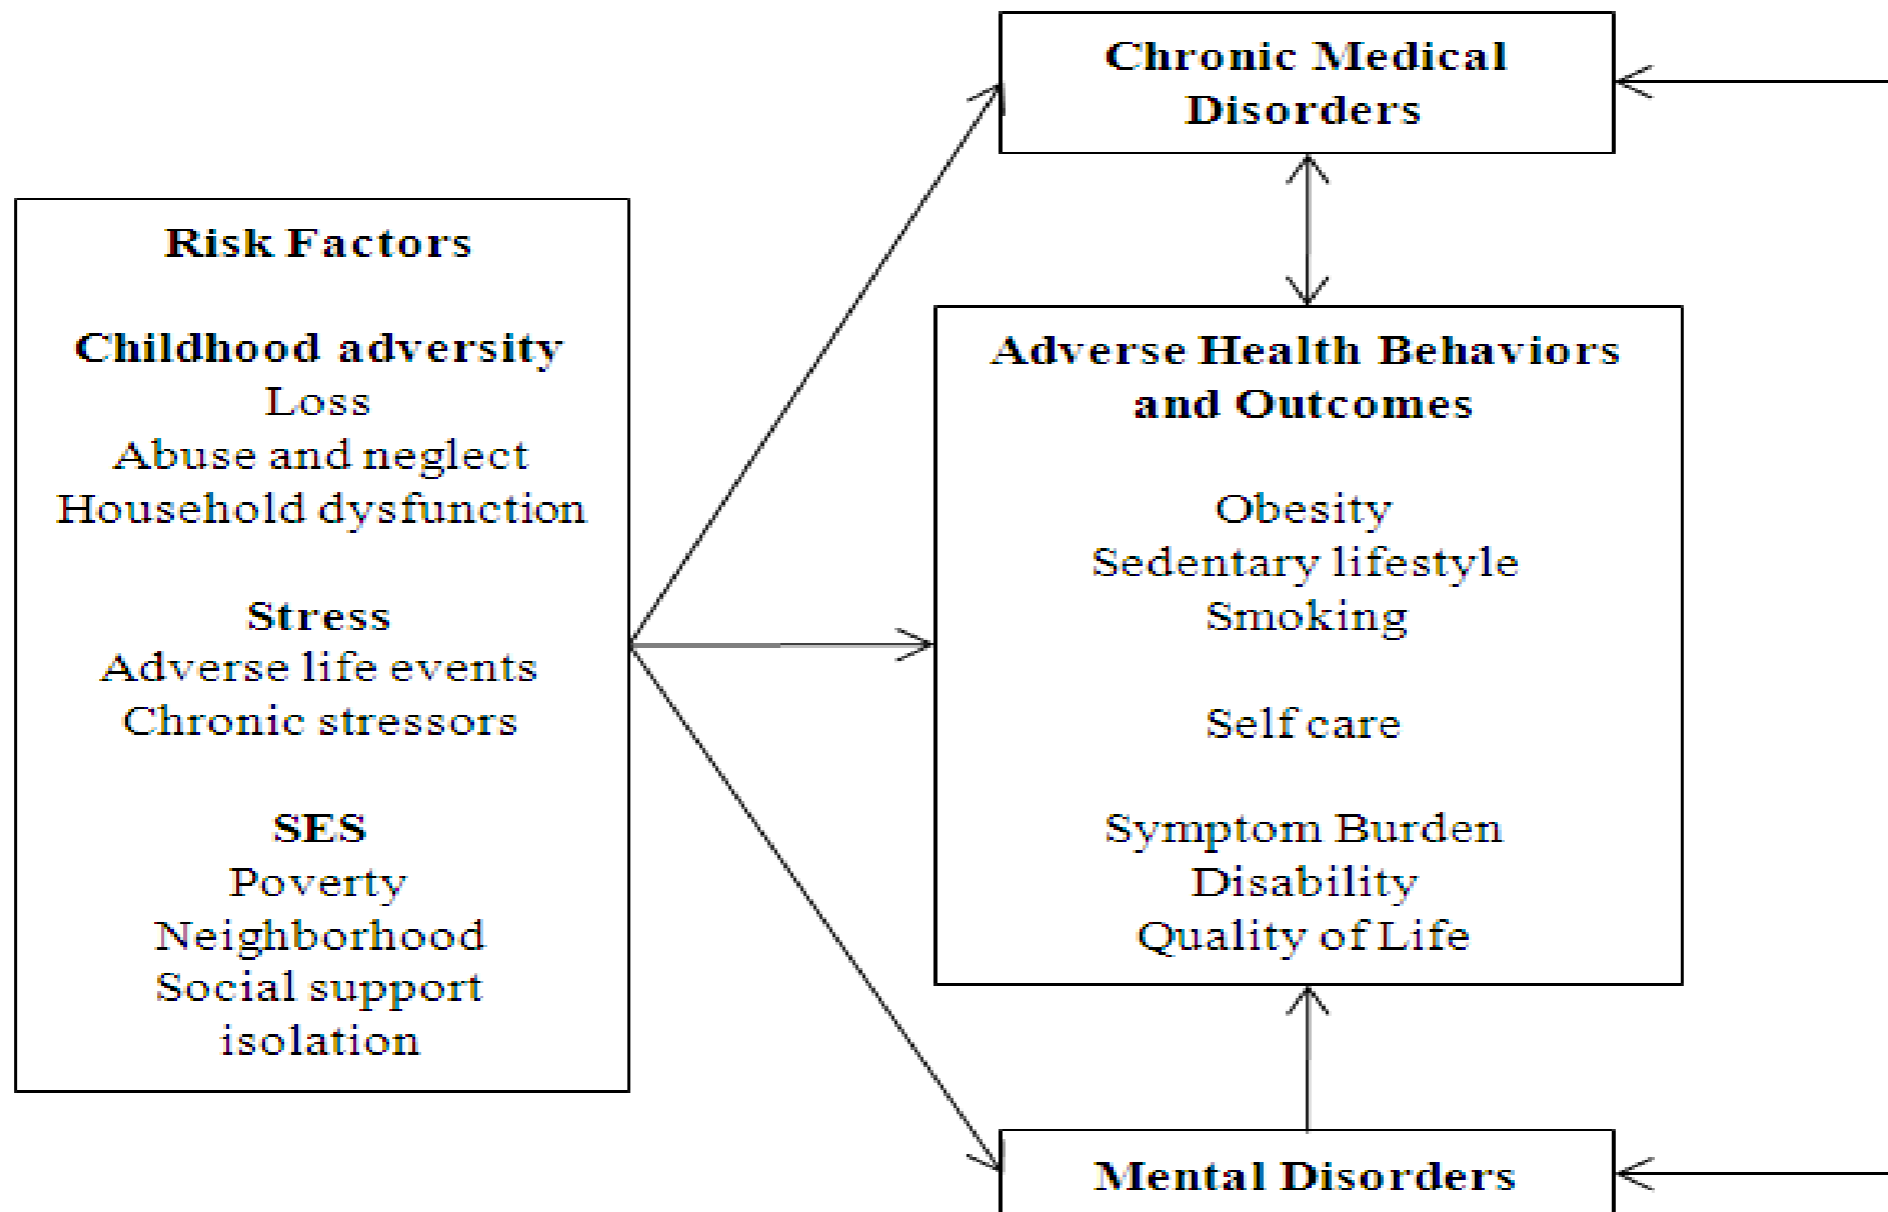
Chronic Medical Disorders

Risk Factors

Childhood adversity
Loss
Abuse and neglect
Household dysfunction

Stress
Adverse life events
Chronic stressors

SES
Poverty
Neighborhood
Social support
isolation

Adverse Health Behaviors and Outcomes

Obesity
Sedentary lifestyle
Smoking

Self care

Symptom Burden
Disability
Quality of Life

Mental Disorders